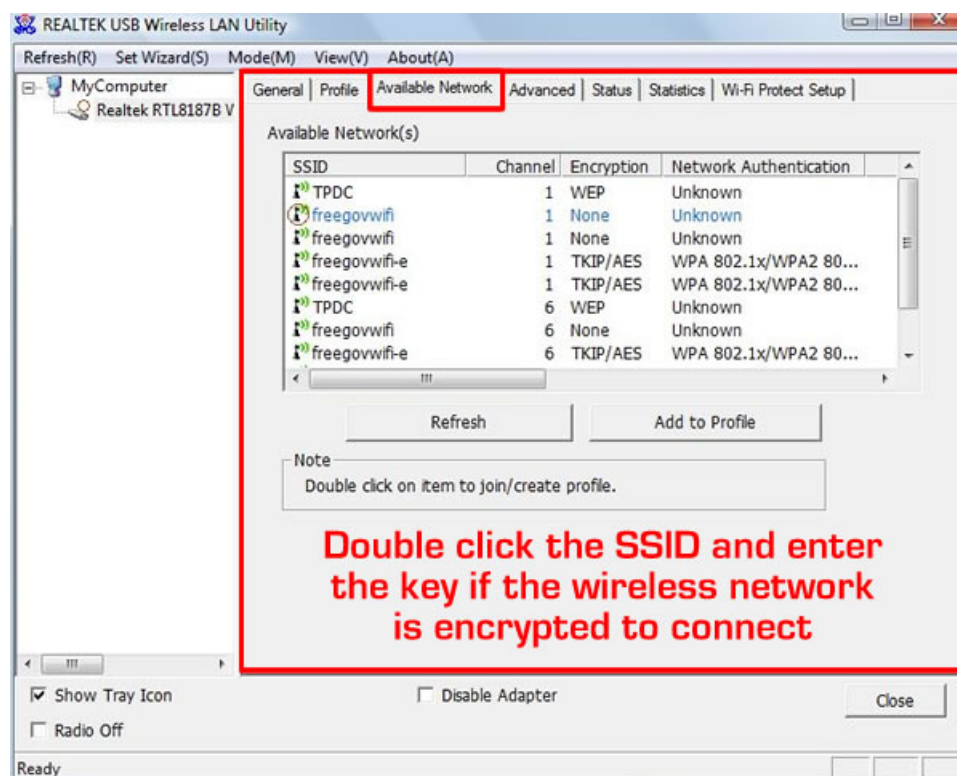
REALTEK USB Wireless LAN Utility

Refresh(R) Set Wizard(S) Mode(M) View(V) About(A)

MyComputer
Realtek RTL8187B V

General | Profile | Available Network | Advanced | Status | Statistics | Wi-Fi Protect Setup

Available Network(s)

| SSID | Channel | Encryption | Network Authentication |
|---|---|---|---|
| TPDC | 1 | WEP | Unknown |
| freegovwifi | 1 | None | Unknown |
| freegovwifi | 1 | None | Unknown |
| freegovwifi-e | 1 | TKIP/AES | WPA 802.1x/WPA2 80... |
| freegovwifi-e | 1 | TKIP/AES | WPA 802.1x/WPA2 80... |
| TPDC | 6 | WEP | Unknown |
| freegovwifi | 6 | None | Unknown |
| freegovwifi-e | 6 | TKIP/AES | WPA 802.1x/WPA2 80... |

Refresh    Add to Profile

Note
Double click on item to join/create profile.

Double click the SSID and enter the key if the wireless network is encrypted to connect

Show Tray Icon    Disable Adapter    Close
Radio Off

Ready